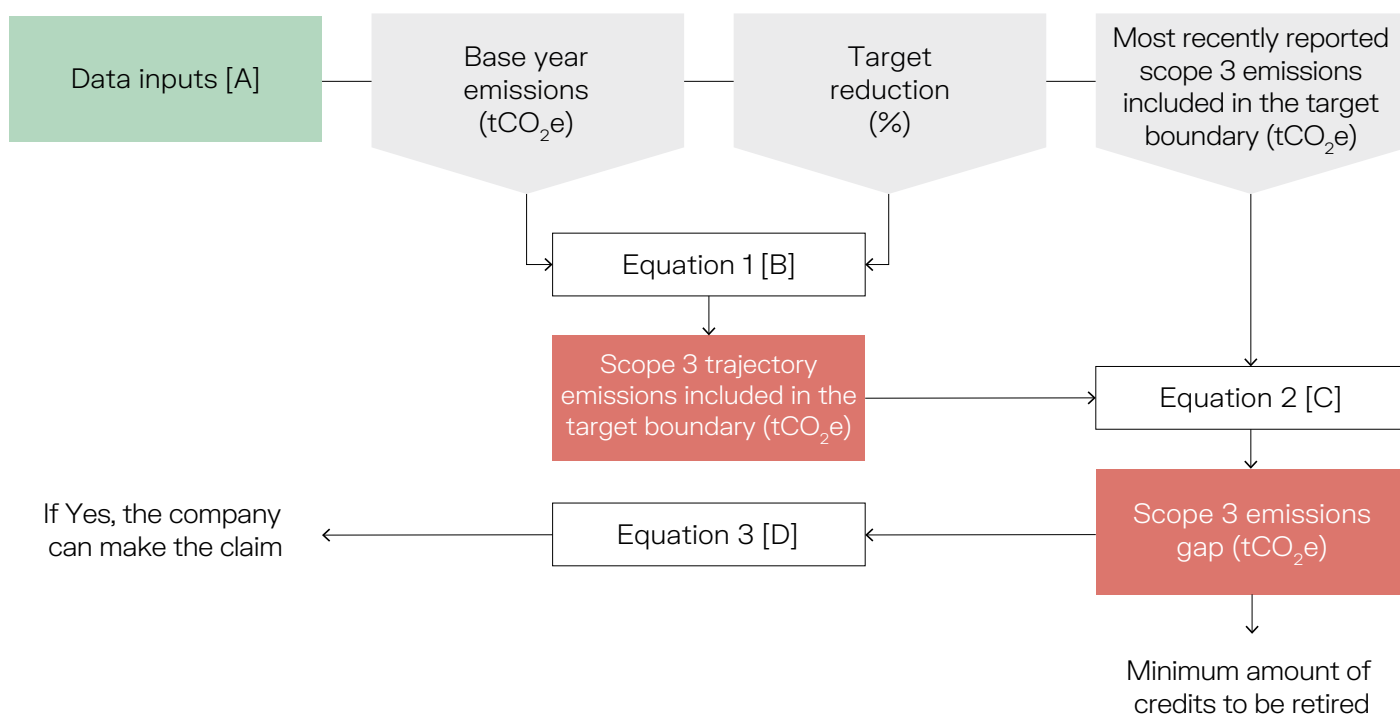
Data inputs [A]

Base year emissions ($tCO_2e$)

Target reduction (%)

Most recently reported scope 3 emissions included in the target boundary ($tCO_2e$)

Equation 1 [B]

Scope 3 trajectory emissions included in the target boundary ($tCO_2e$)

Equation 2 [C]

Scope 3 emissions gap ($tCO_2e$)

Equation 3 [D]

If Yes, the company can make the claim

Minimum amount of credits to be retired